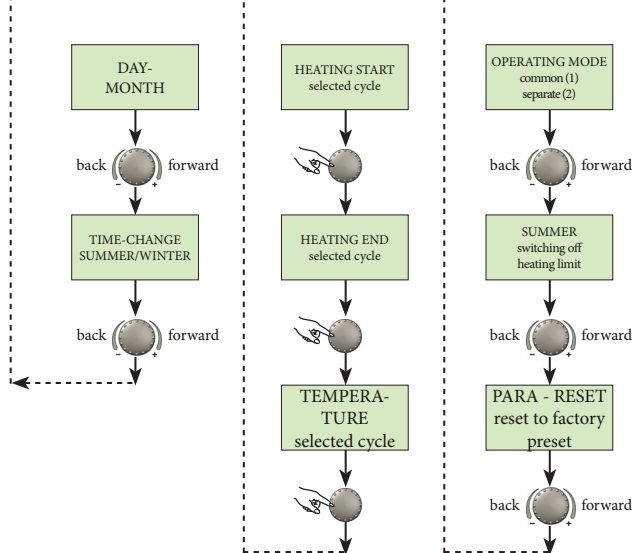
DAY-MONTH

back forward

TIME-CHANGE SUMMER/WINTER

back forward

HEATING START selected cycle

HEATING END selected cycle

TEMPERATURE selected cycle

OPERATING MODE common (1) separate (2)

back forward

SUMMER switching off heating limit

back forward

PARA - RESET reset to factory preset

back forward